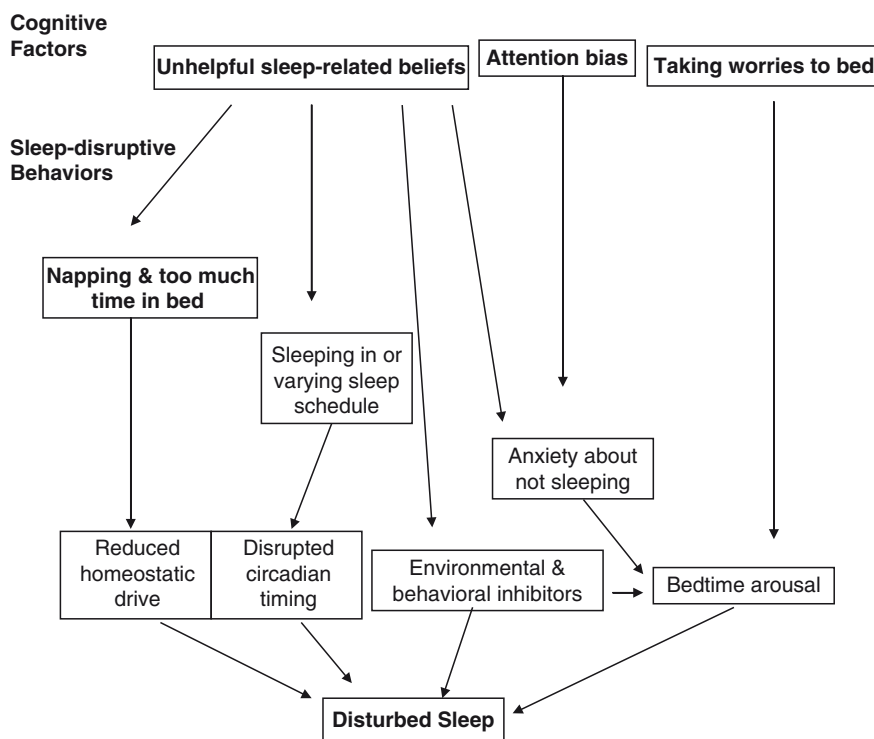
Cognitive Factors

Unhelpful sleep-related beliefs

Attention bias

Taking worries to bed

Sleep-disruptive Behaviors

Napping & too much time in bed

Sleeping in or varying sleep schedule

Anxiety about not sleeping

Reduced homeostatic drive

Disrupted circadian timing

Environmental & behavioral inhibitors

Bedtime arousal

Disturbed Sleep